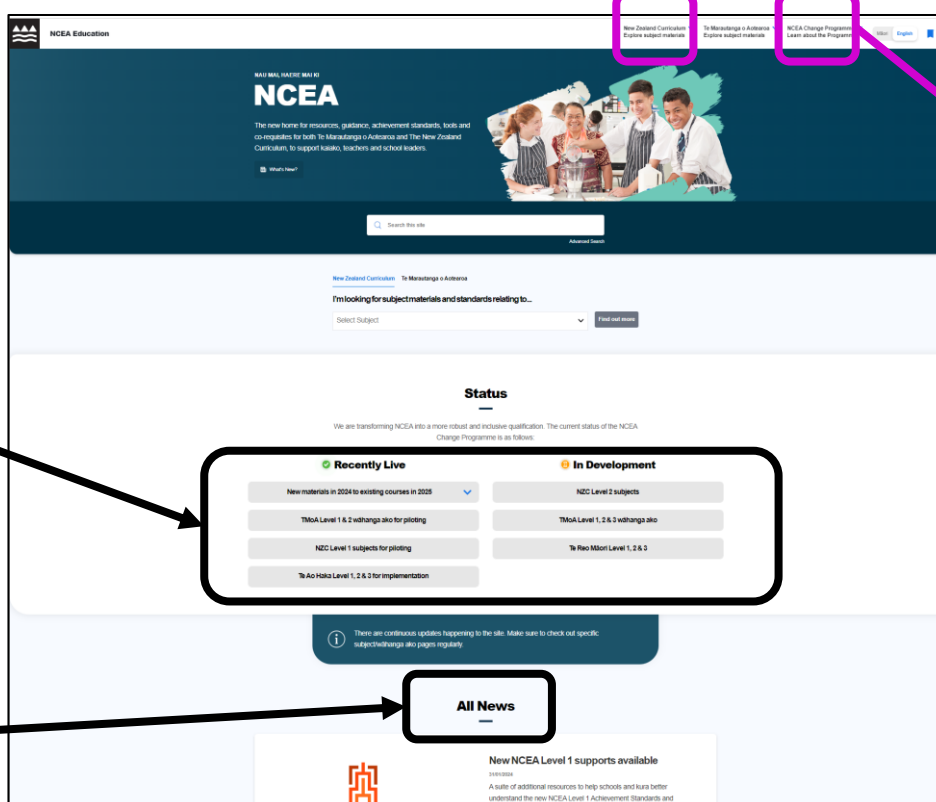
NCEA Education

New Zealand Curriculum
Explore subject materials

Te Marautanga o Aotearoa
Explore subject materials

NCEA Change Programme
Learn about the Programme

Māori English

NAU MAI, HAERE MAI KI

NCEA

The new home for resources, guidance, achievement standards, tools and co-requisites for both Te Marautanga o Aotearoa and The New Zealand Curriculum, to support kaiako, teachers and school leaders.

What's New?

Search this site

Advanced Search

New Zealand Curriculum Te Marautanga o Aotearoa

I'm looking for subject materials and standards relating to...

Select Subject

Find out more

Status

We are transforming NCEA into a more robust and inclusive qualification. The current status of the NCEA Change Programme is as follows:

Recently Live

New materials in 2024 to existing courses in 2025

TMoA Level 1 & 2 wāhanga ako for piloting

NZC Level 1 subjects for piloting

Te Ao Haka Level 1, 2 & 3 for implementation

In Development

NZC Level 2 subjects

TMoA Level 1, 2 & 3 wāhanga ako

Te Reo Māori Level 1, 2 & 3

There are continuous updates happening to the site. Make sure to check out specific subject/wāhanga ako pages regularly.

All News

New NCEA Level 1 supports available

31/01/2024

A suite of additional resources to help schools and kura better understand the new NCEA Level 1 Achievement Standards and